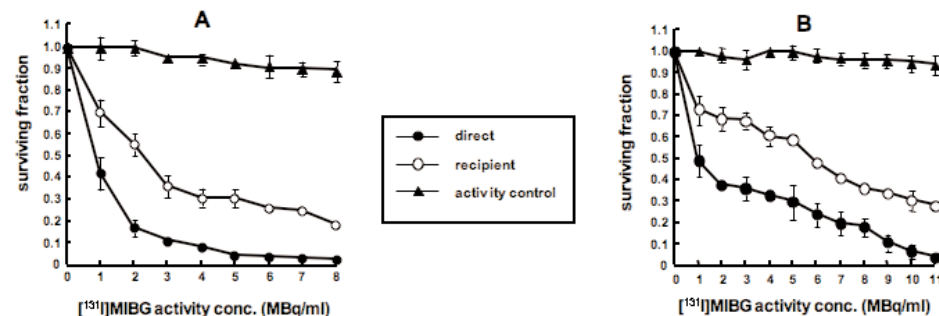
A

surviving fraction

1.1
1.0
0.9
0.8
0.7
0.6
0.5
0.4
0.3
0.2
0.1
0

0 1 2 3 4 5 6 7 8

[$^{131}$I]MIBG activity conc. (MBq/ml)

direct
recipient
activity control

B

surviving fraction

1.1
1.0
0.9
0.8
0.7
0.6
0.5
0.4
0.3
0.2
0.1
0

0 1 2 3 4 5 6 7 8 9 10 11

[$^{131}$I]MIBG activity conc. (MBq/ml)